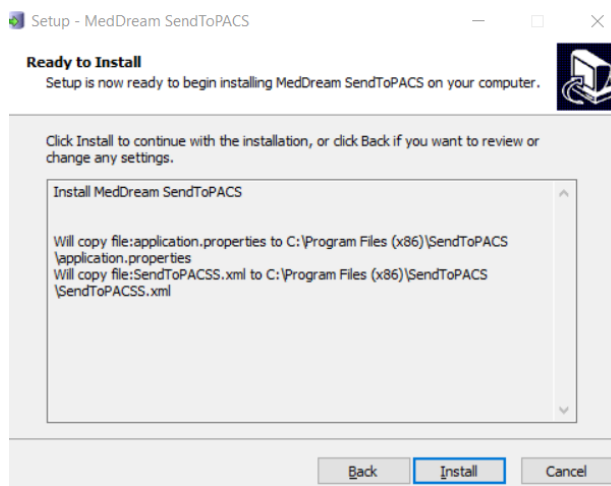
Setup - MedDream SendToPACS

Ready to Install
Setup is now ready to begin installing MedDream SendToPACS on your computer.

Click Install to continue with the installation, or click Back if you want to review or change any settings.

Install MedDream SendToPACS

Will copy file:application.properties to C:\Program Files (x86)\SendToPACS \application.properties
Will copy file:SendToPACSS.xml to C:\Program Files (x86)\SendToPACS \SendToPACSS.xml

Back Install Cancel